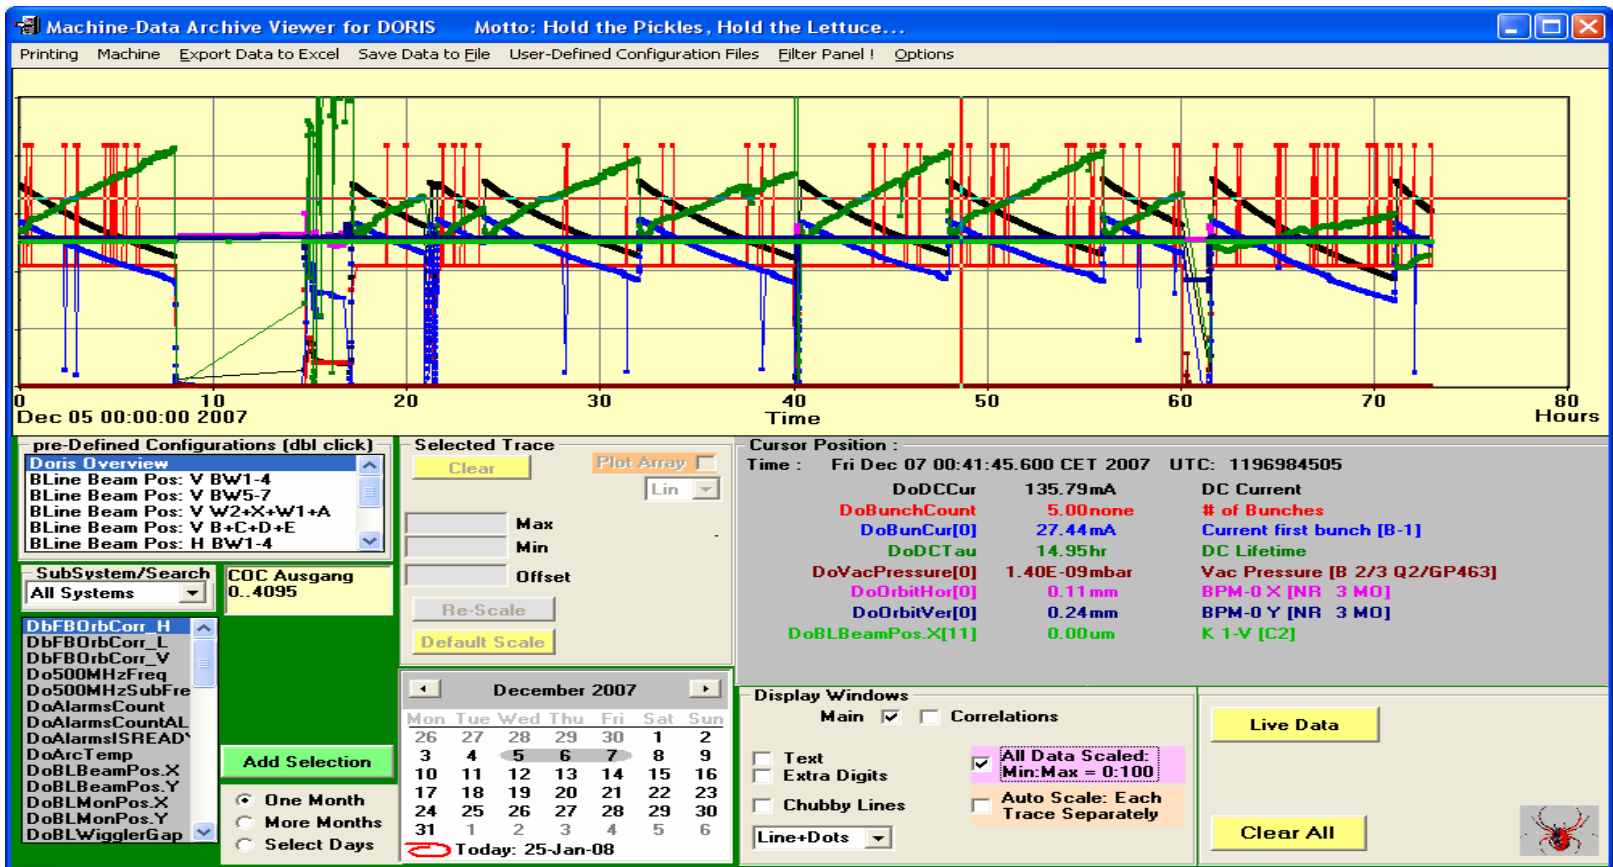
Machine-Data Archive Viewer for DORIS Motto: Hold the Pickles, Hold the Lettuce...

Printing Machine Export Data to Excel Save Data to File User-Defined Configuration Files Filter Panel ! Options

0 10 20 30 40 50 60 70 80
Dec 05 00:00:00 2007 Time Hours

pre-Defined Configurations (dbl click)
Doris Overview
BLine Beam Pos: V BW1-4
BLine Beam Pos: V BW5-7
BLine Beam Pos: V W2+X+W1+A
BLine Beam Pos: V B+C+D+E
BLine Beam Pos: H BW1-4

SubSystem/Search
All Systems

COC Ausgang
0..4095

DbFBOrbCorr_H
DbFBOrbCorr_L
DbFBOrbCorr_V
Do500MHzFreq
Do500MHzSubFre
DoAlarmsCount
DoAlarmsCountAL
DoAlarmsISREAD
DoArcTemp
DoBLBeamPos.X
DoBLBeamPos.Y
DoBLMonPos.X
DoBLMonPos.Y
DoBLWigglerGap

Add Selection

One Month
More Months
Select Days

Selected Trace
Clear
Plot Array
Lin
Max
Min
Offset
Re-Scale
Default Scale

December 2007
| Mon | Tue | Wed | Thu | Fri | Sat | Sun |
|---|---|---|---|---|---|---|
| 26 | 27 | 28 | 29 | 30 | 1 | 2 |
| 3 | 4 | 5 | 6 | 7 | 8 | 9 |
| 10 | 11 | 12 | 13 | 14 | 15 | 16 |
| 17 | 18 | 19 | 20 | 21 | 22 | 23 |
| 24 | 25 | 26 | 27 | 28 | 29 | 30 |
| 31 | 1 | 2 | 3 | 4 | 5 | 6 |
Today: 25-Jan-08

Cursor Position :
Time : Fri Dec 07 00:41:45.600 CET 2007 UTC: 1196984505
DoDCCur 135.79mA DC Current
DoBunchCount 5.00none # of Bunches
DoBunCur[0] 27.44mA Current first bunch [B-1]
DoDCTau 14.95hr DC Lifetime
DoVacPressure[0] 1.40E-09mbar Vac Pressure [B 2/3 Q2/GP463]
DoOrbitHor[0] 0.11mm BPM-0 X [NR 3 MO]
DoOrbitVer[0] 0.24mm BPM-0 Y [NR 3 MO]
DoBLBeamPos.X[11] 0.00um K 1-V [C2]

Display Windows
Main Correlations
Text
Extra Digits
Chubby Lines
Line+Dots
All Data Scaled: Min:Max = 0:100
Auto Scale: Each Trace Separately

Live Data
Clear All